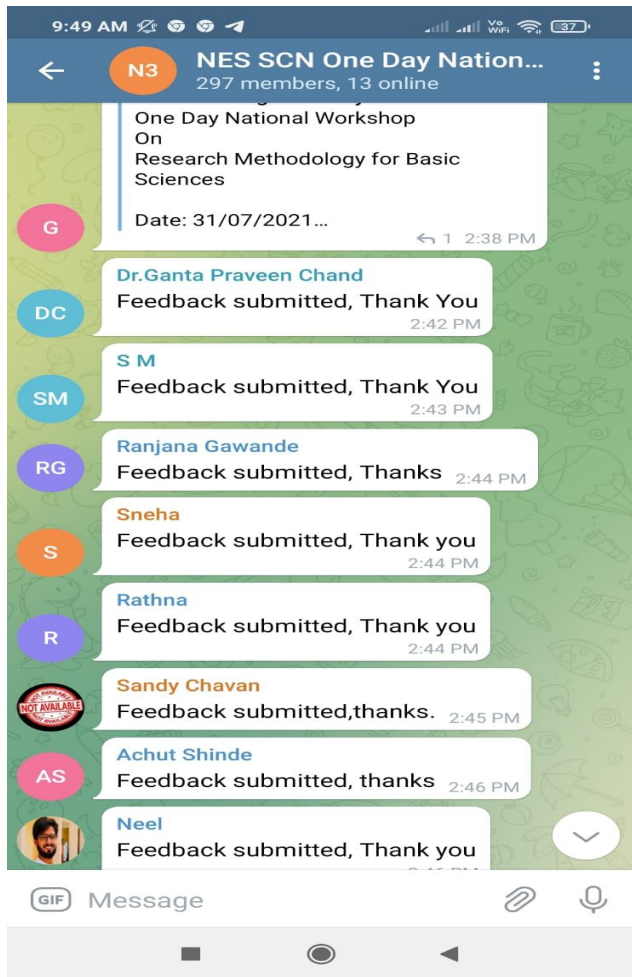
9:49 AM

37

N3 NES SCN One Day Nation...
297 members, 13 online

One Day National Workshop
On
Research Methodology for Basic Sciences

Date: 31/07/2021...

G

1 2:38 PM

DC
Dr.Ganta Praveen Chand
Feedback submitted, Thank You
2:42 PM

SM
S M
Feedback submitted, Thank You
2:43 PM

RG
Ranjana Gawande
Feedback submitted, Thanks 2:44 PM

S
Sneha
Feedback submitted, Thank you
2:44 PM

R
Rathna
Feedback submitted, Thank you
2:44 PM

NOT AVAILABLE
Sandy Chavan
Feedback submitted,thanks. 2:45 PM

AS
Achut Shinde
Feedback submitted, thanks 2:46 PM

Neel
Feedback submitted, Thank you

GIF Message